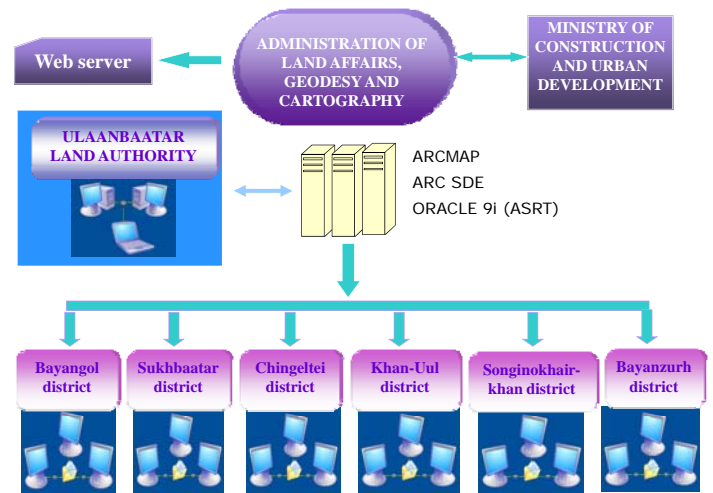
Web server

ADMINISTRATION OF LAND AFFAIRS, GEODESY AND CARTOGRAPHY

MINISTRY OF CONSTRUCTION AND URBAN DEVELOPMENT

ULAANBAATAR LAND AUTHORITY

ARCMAP
ARC SDE
ORACLE 9i (ASRT)

Bayangol district

Sukhbaatar district

Chingeltei district

Khan-Uul district

Songinokhair-khan district

Bayanzurh district